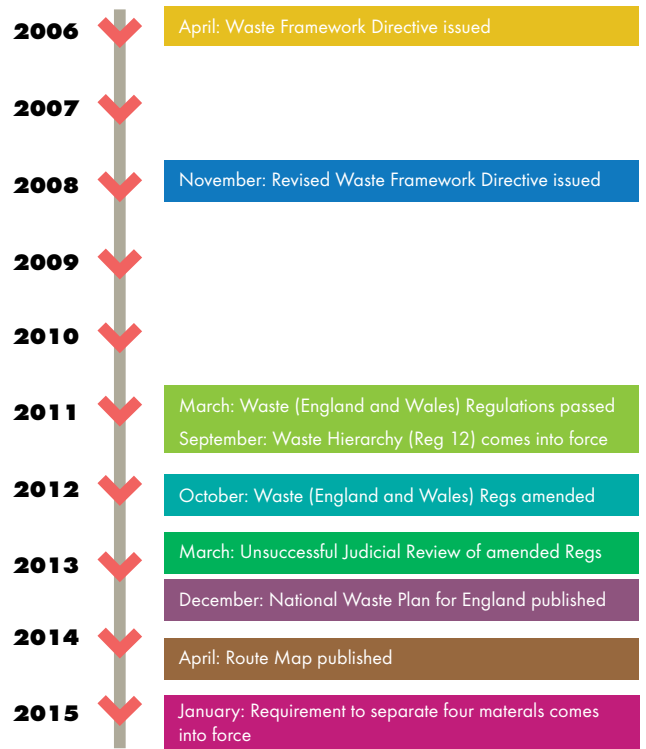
2006
April: Waste Framework Directive issued

2007

2008
November: Revised Waste Framework Directive issued

2009

2010

2011
March: Waste (England and Wales) Regulations passed
September: Waste Hierarchy (Reg 12) comes into force

2012
October: Waste (England and Wales) Regs amended

2013
March: Unsuccessful Judicial Review of amended Regs
December: National Waste Plan for England published

2014
April: Route Map published

2015
January: Requirement to separate four materals comes into force